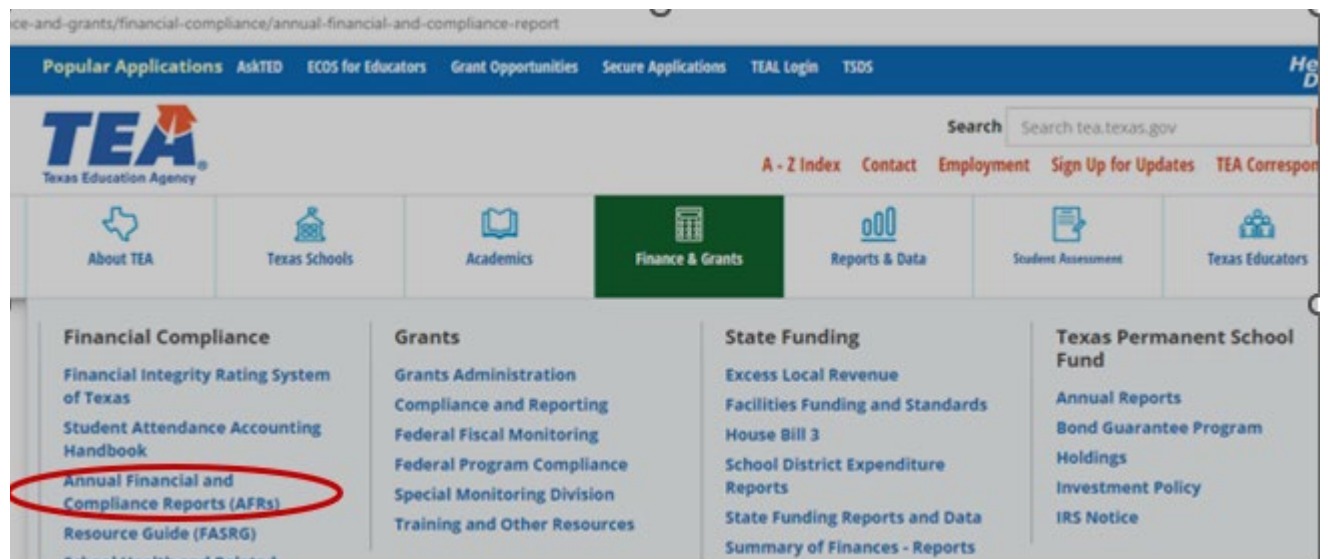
ce-and-grants/financial-compliance/annual-financial-and-compliance-report

Popular Applications AskTED ECOS for Educators Grant Opportunities Secure Applications TEAL Login TSDS He D

TEA
Texas Education Agency

Search Search tea.texas.gov

A - Z Index Contact Employment Sign Up for Updates TEA Correspon

About TEA Texas Schools Academics Finance & Grants Reports & Data Student Assessment Texas Educators

Financial Compliance
Financial Integrity Rating System of Texas
Student Attendance Accounting Handbook
Annual Financial and Compliance Reports (AFRs)
Resource Guide (FASRG)
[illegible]

Grants
Grants Administration
Compliance and Reporting
Federal Fiscal Monitoring
Federal Program Compliance
Special Monitoring Division
Training and Other Resources

State Funding
Excess Local Revenue
Facilities Funding and Standards
House Bill 3
School District Expenditure Reports
State Funding Reports and Data
Summary of Finances - Reports

Texas Permanent School Fund
Annual Reports
Bond Guarantee Program
Holdings
Investment Policy
IRS Notice